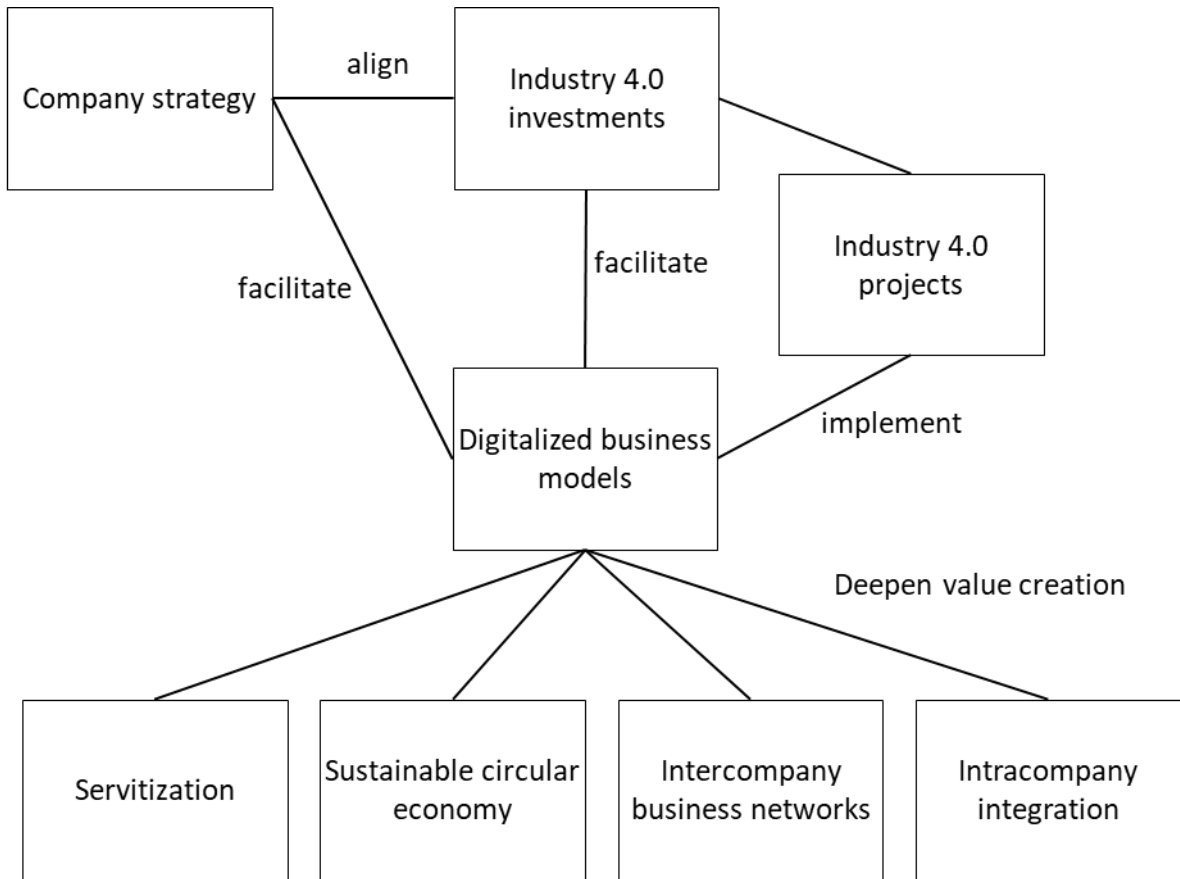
Company strategy

align

Industry 4.0 investments

Industry 4.0 projects

facilitate

facilitate

Digitalized business models

implement

Deepen value creation

Servitization

Sustainable circular economy

Intercompany business networks

Intracompany integration